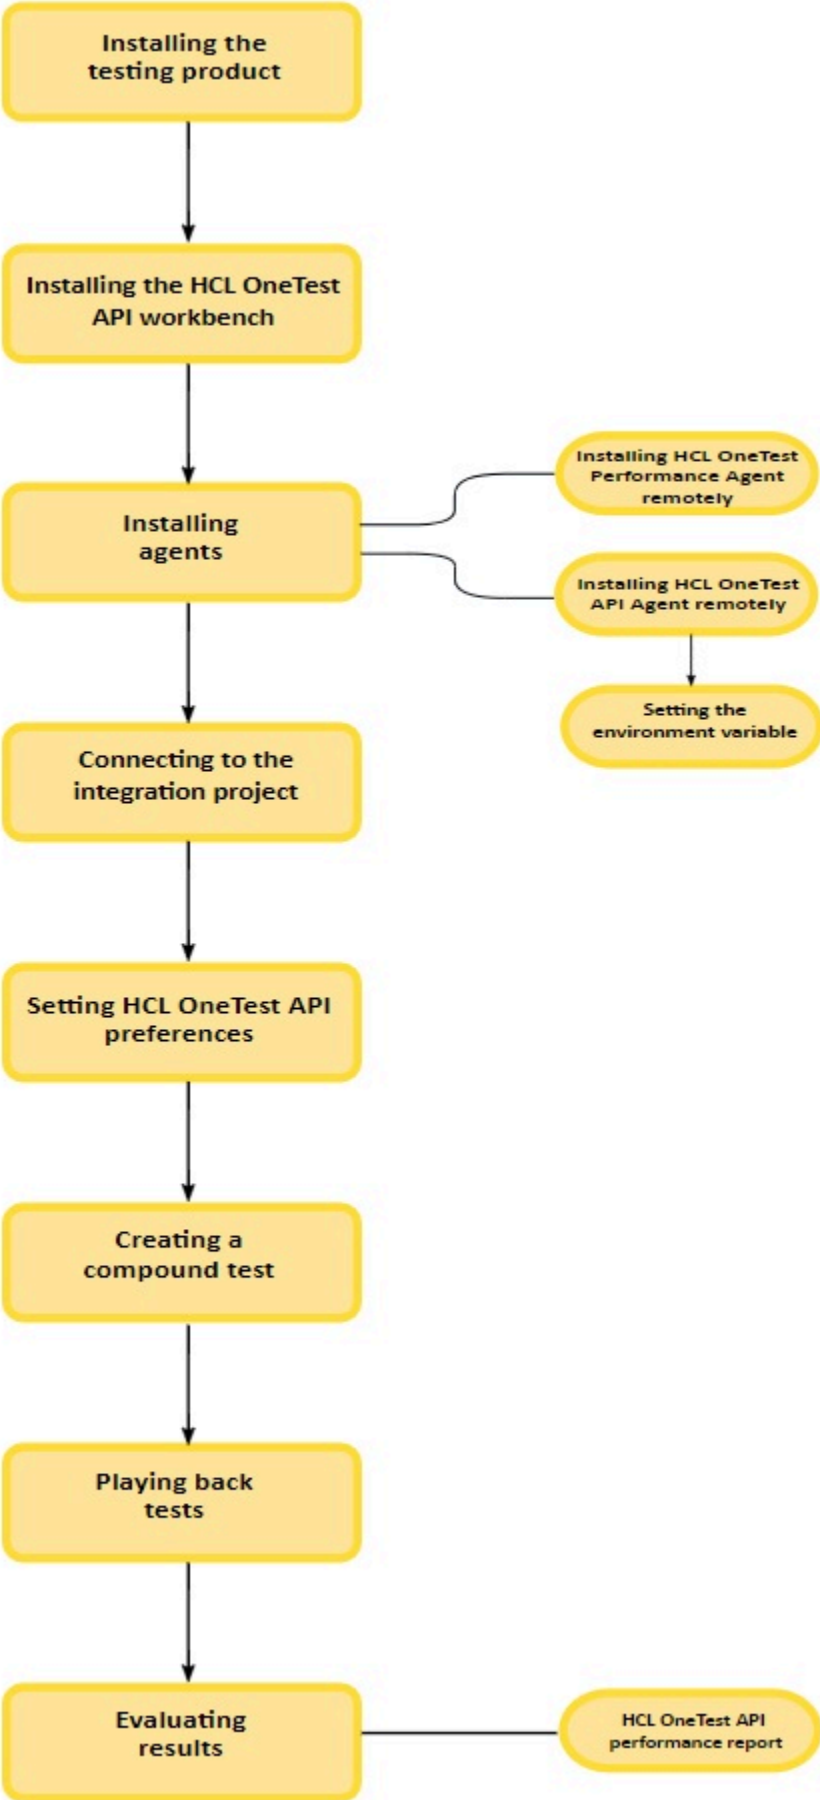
Installing the testing product

Installing the HCL OneTest API workbench

Installing agents

Installing HCL OneTest Performance Agent remotely

Installing HCL OneTest API Agent remotely

Setting the environment variable

Connecting to the integration project

Setting HCL OneTest API preferences

Creating a compound test

Playing back tests

Evaluating results

HCL OneTest API performance report